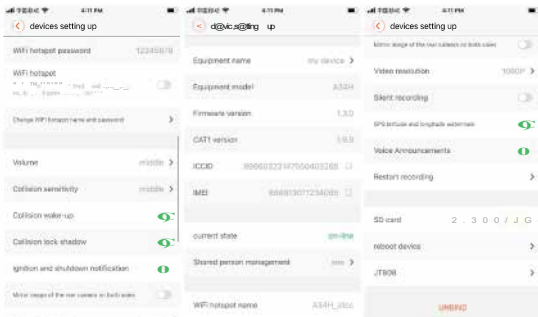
4:11 PM

devices setting up

WiFi hotspot password 12345678

WiFi hotspot

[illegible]

Change WiFi hotspot name and password

Volume middle

Collision sensitivity middle

Collision wake-up

Collision lock shadow

Ignition and shutdown notification

Mirror image of the rear camera on both sides

4:11 PM

d@vic:s@tting up

Equipment name my device

Equipment model A34H

Firmware version 1.3.0

CAT1 version 1.6.9

ICCID 89860323147550403268

IMEI 866613071234080

current state on-line

Shared person management

WiFi hotspot name A34H_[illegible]

4:11 PM

devices setting up

Mirror image of the rear camera on both sides

Video resolution 1080P

Silent recording

GPS latitude and longitude watermark

Voice Announcements

Restart recording

SD card 2.300/JG

reboot device

JT808

UNBIND